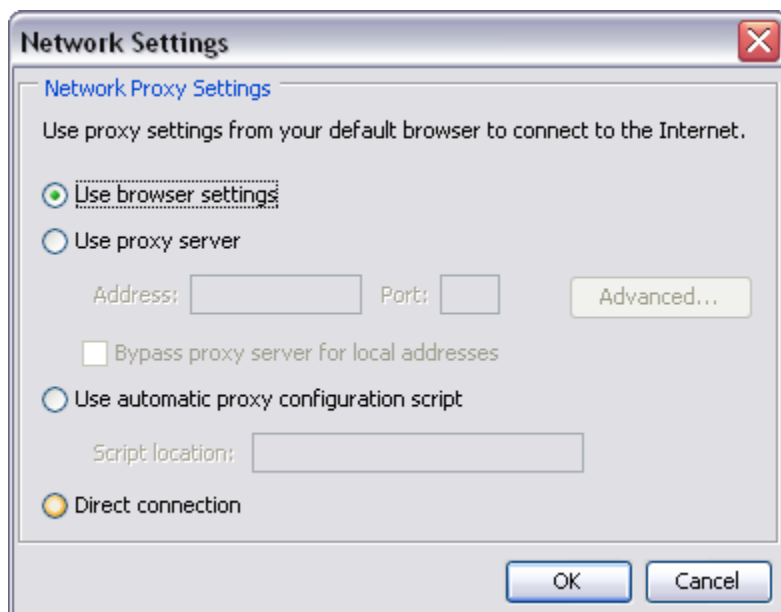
Network Settings

Network Proxy Settings

Use proxy settings from your default browser to connect to the Internet.

Use browser settings

Use proxy server

Address: Port: Advanced...

Bypass proxy server for local addresses

Use automatic proxy configuration script

Script location:

Direct connection

OK Cancel